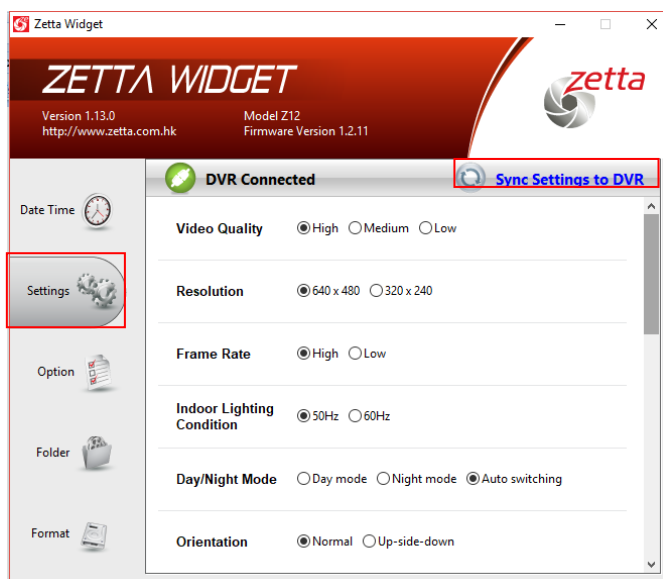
Zetta Widget

ZETTA WIDGET

Version 1.13.0
http://www.zetta.com.hk

Model Z12
Firmware Version 1.2.11

zetta

Date Time

Settings

Option

Folder

Format

DVR Connected

Sync Settings to DVR

Video Quality ◉ High ○ Medium ○ Low

Resolution ◉ 640 x 480 ○ 320 x 240

Frame Rate ◉ High ○ Low

Indoor Lighting Condition ◉ 50Hz ○ 60Hz

Day/Night Mode ○ Day mode ○ Night mode ◉ Auto switching

Orientation ◉ Normal ○ Up-side-down